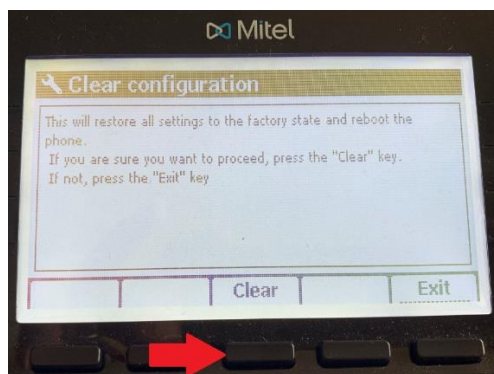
Mitel

Clear configuration

This will restore all settings to the factory state and reboot the phone.
If you are sure you want to proceed, press the "Clear" key.
If not, press the "Exit" key

Clear

Exit